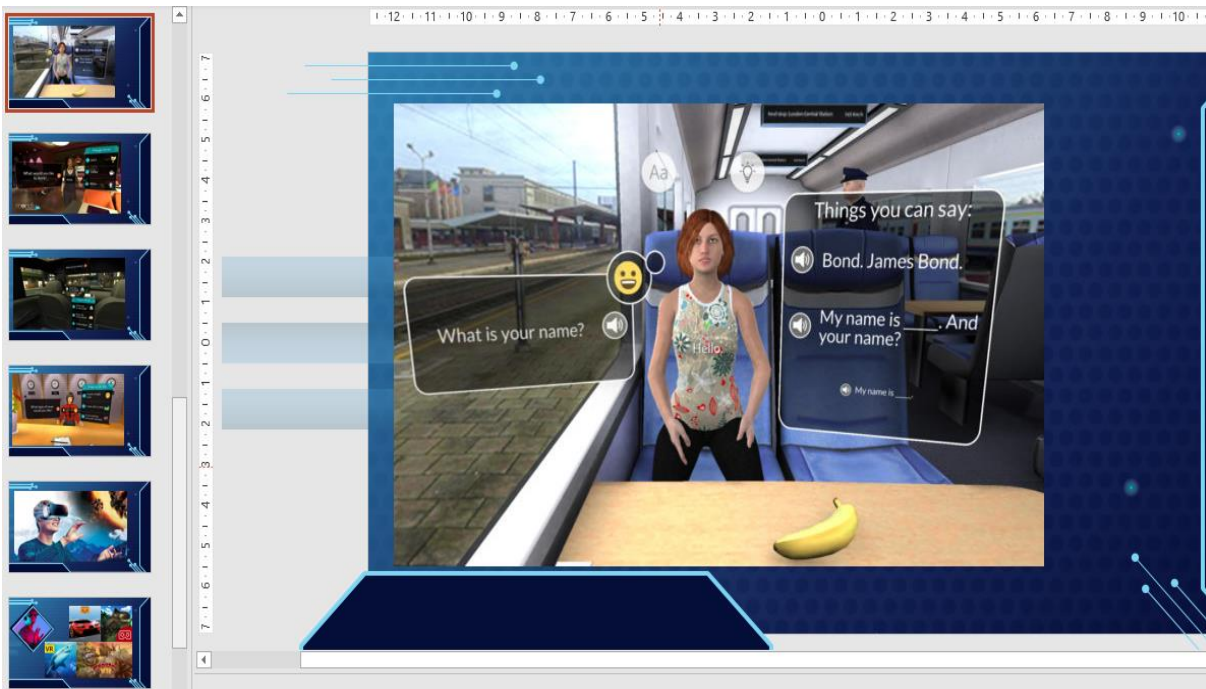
12 · 11 · 10 · 9 · 8 · 7 · 6 · 5 · 4 · 3 · 2 · 1 · 0 · 1 · 2 · 3 · 4 · 5 · 6 · 7 · 8 · 9 · 10

7 · 6 · 5 · 4 · 3 · 2 · 1 · 0 · 1 · 2 · 3 · 4 · 5 · 6 · 7

Aa

What is your name?

Hello

Things you can say:

Bond. James Bond.

My name is ____. And your name?

My name is ___